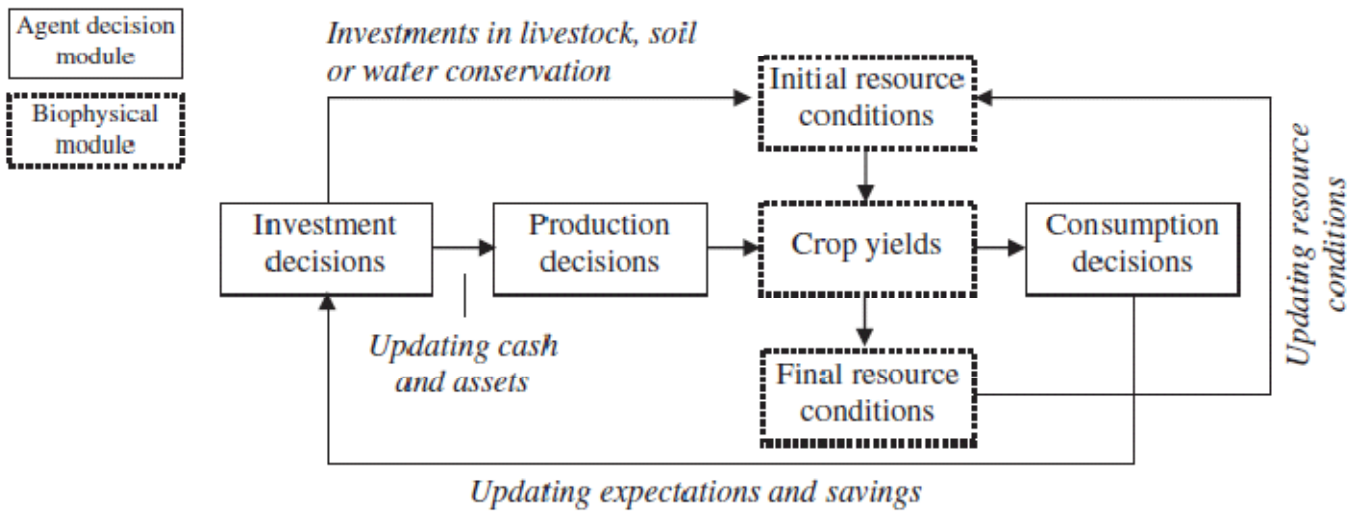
Agent decision module

Biophysical module

Investments in livestock, soil or water conservation

Initial resource conditions

Updating resource conditions

Investment decisions

Production decisions

Crop yields

Consumption decisions

Updating cash and assets

Final resource conditions

Updating expectations and savings